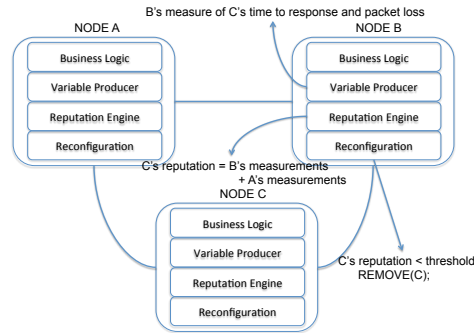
NODE A

Business Logic

Variable Producer

Reputation Engine

Reconfiguration

B's measure of C's time to response and packet loss

NODE B

Business Logic

Variable Producer

Reputation Engine

Reconfiguration

C's reputation = B's measurements + A's measurements

NODE C

Business Logic

Variable Producer

Reputation Engine

Reconfiguration

C's reputation < threshold
REMOVE(C);